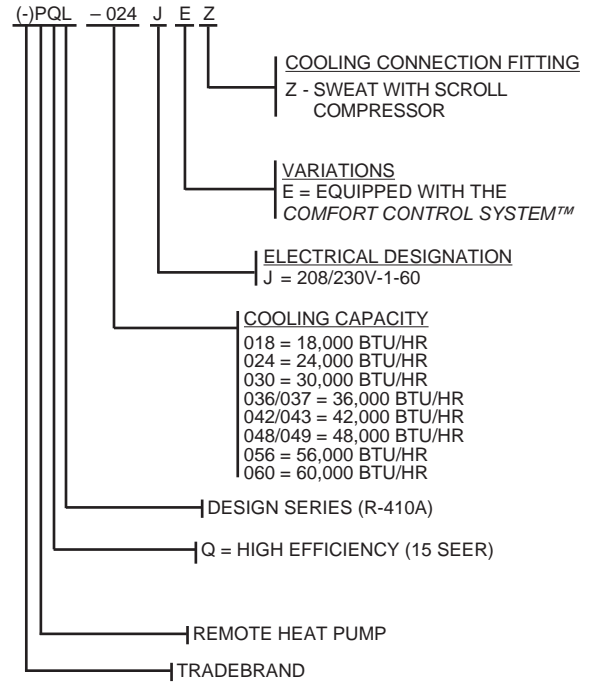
(-)PQL – 024 J E Z

COOLING CONNECTION FITTING
Z - SWEAT WITH SCROLL COMPRESSOR

VARIATIONS
E = EQUIPPED WITH THE *COMFORT CONTROL SYSTEM™*

ELECTRICAL DESIGNATION
J = 208/230V-1-60

COOLING CAPACITY
018 = 18,000 BTU/HR
024 = 24,000 BTU/HR
030 = 30,000 BTU/HR
036/037 = 36,000 BTU/HR
042/043 = 42,000 BTU/HR
048/049 = 48,000 BTU/HR
056 = 56,000 BTU/HR
060 = 60,000 BTU/HR

DESIGN SERIES (R-410A)

Q = HIGH EFFICIENCY (15 SEER)

REMOTE HEAT PUMP

TRADEBRAND